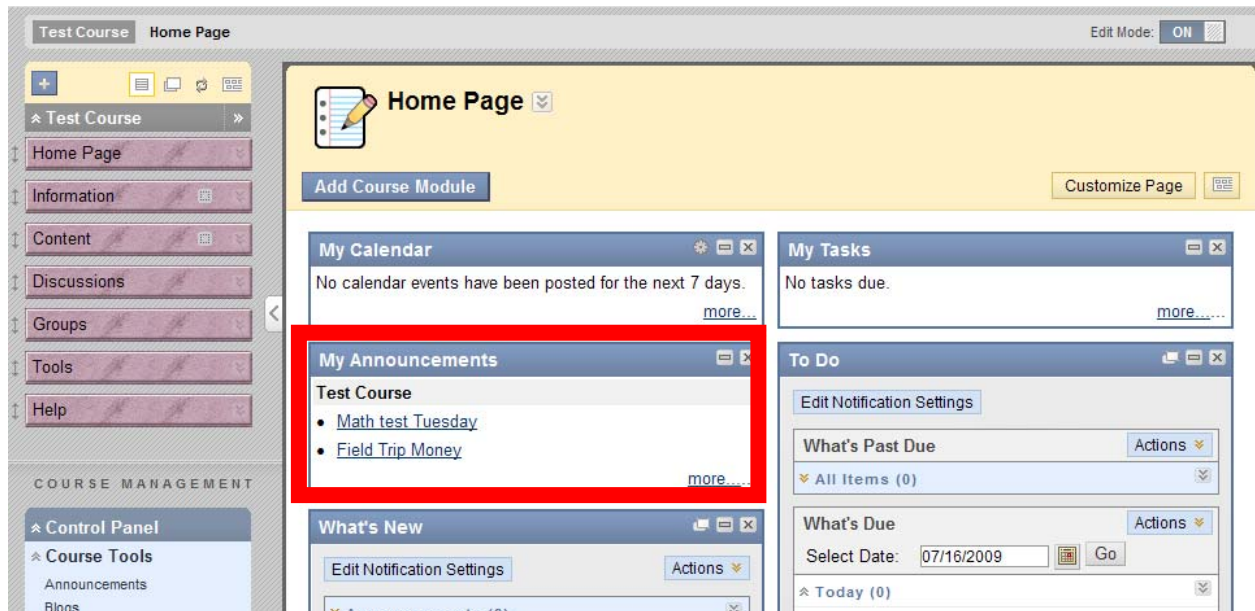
Test Course Home Page

Edit Mode: ON

Test Course

Home Page

Information

Content

Discussions

Groups

Tools

Help

COURSE MANAGEMENT

Control Panel

Course Tools

Announcements

Blogs

Home Page

Add Course Module

Customize Page

My Calendar

No calendar events have been posted for the next 7 days.

more...

My Tasks

No tasks due.

more...

My Announcements

Test Course

- Math test Tuesday
- Field Trip Money

more...

To Do

Edit Notification Settings

What's Past Due

Actions

All Items (0)

What's Due

Actions

Select Date: 07/16/2009 Go

Today (0)

What's New

Edit Notification Settings

Actions

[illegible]